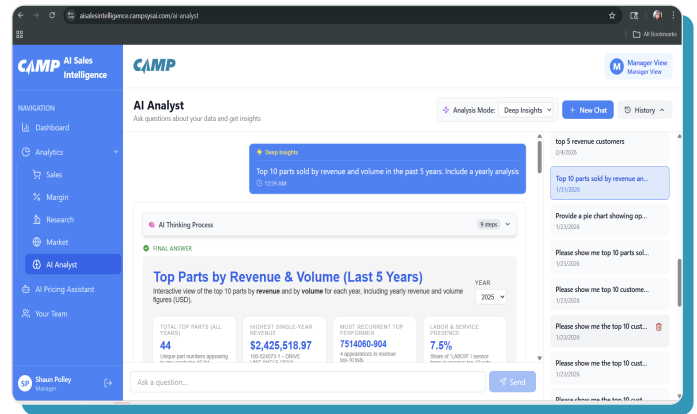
aisalesintelligence.campsysai.com/ai-analyst

All Bookmarks

CAMP AI Sales Intelligence

NAVIGATION

Dashboard

Analytics

Sales

Margin

Research

Market

AI Analyst

AI Pricing Assistant

Your Team

SP Shaun Polley Manager

CAMP

M Manager View Manager View

AI Analyst

Ask questions about your data and get insights

Analysis Mode: Deep Insights

+ New Chat

History

Deep Insights

Top 10 parts sold by revenue and volume in the past 5 years. Include a yearly analysis

12:39 AM

AI Thinking Process

9 steps

FINAL ANSWER

Top Parts by Revenue & Volume (Last 5 Years)

Interactive view of the top 10 parts by **revenue** and by **volume** for each year, including yearly revenue and volume figures (USD).

YEAR

2025

| TOTAL TOP PARTS (ALL YEARS) | HIGHEST SINGLE-YEAR REVENUE | MOST RECURRENT TOP PERFORMER | LABOR & SERVICE PRESENCE |
|---|---|---|---|
| 44 | \$2,425,518.97 | 7514060-904 | 7.5% |
| Unique part numbers appearing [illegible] | 100-524073-1 – DRIVE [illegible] | 4 appearances in revenue top-10 lists | Share of "LABOR" / service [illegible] |

Ask a question...

Send

top 5 revenue customers
2/4/2026

Top 10 parts sold by revenue an...
1/31/2026

Provide a pie chart showing op...
1/23/2026

Please show me top 10 parts sol...
1/23/2026

Please show me the top 10 custome...
1/23/2026

Please show me the top 10 cust...
1/23/2026

Please show me the top 10 cust...
1/23/2026

Please show me the top 10 cust...